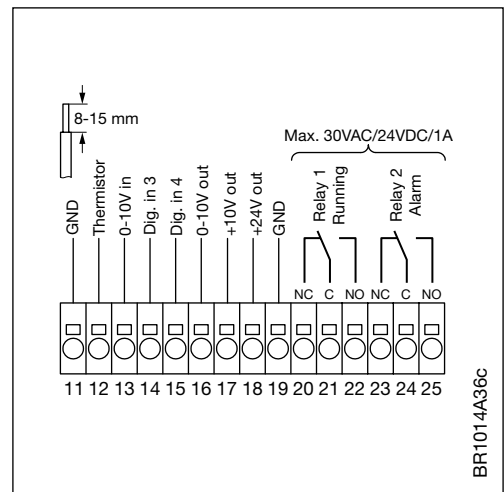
8-15 mm

Max. 30VAC/24VDC/1A

GND
Thermistor
0-10V in
Dig. in 3
Dig. in 4
0-10V out
+10V out
+24V out
GND

Relay 1
Running

Relay 2
Alarm

NC C NO NC C NO

11 12 13 14 15 16 17 18 19 20 21 22 23 24 25

BR1014A36c